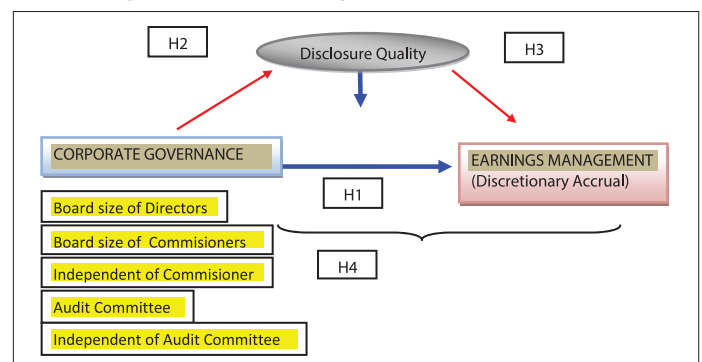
H2

Disclosure Quality

H3

CORPORATE GOVERNANCE

EARNINGS MANAGEMENT
(Discretionary Accrual)

H1

Board size of Directors

Board size of Commisioners

Independent of Commisioner

H4

Audit Committee

Independent of Audit Committee